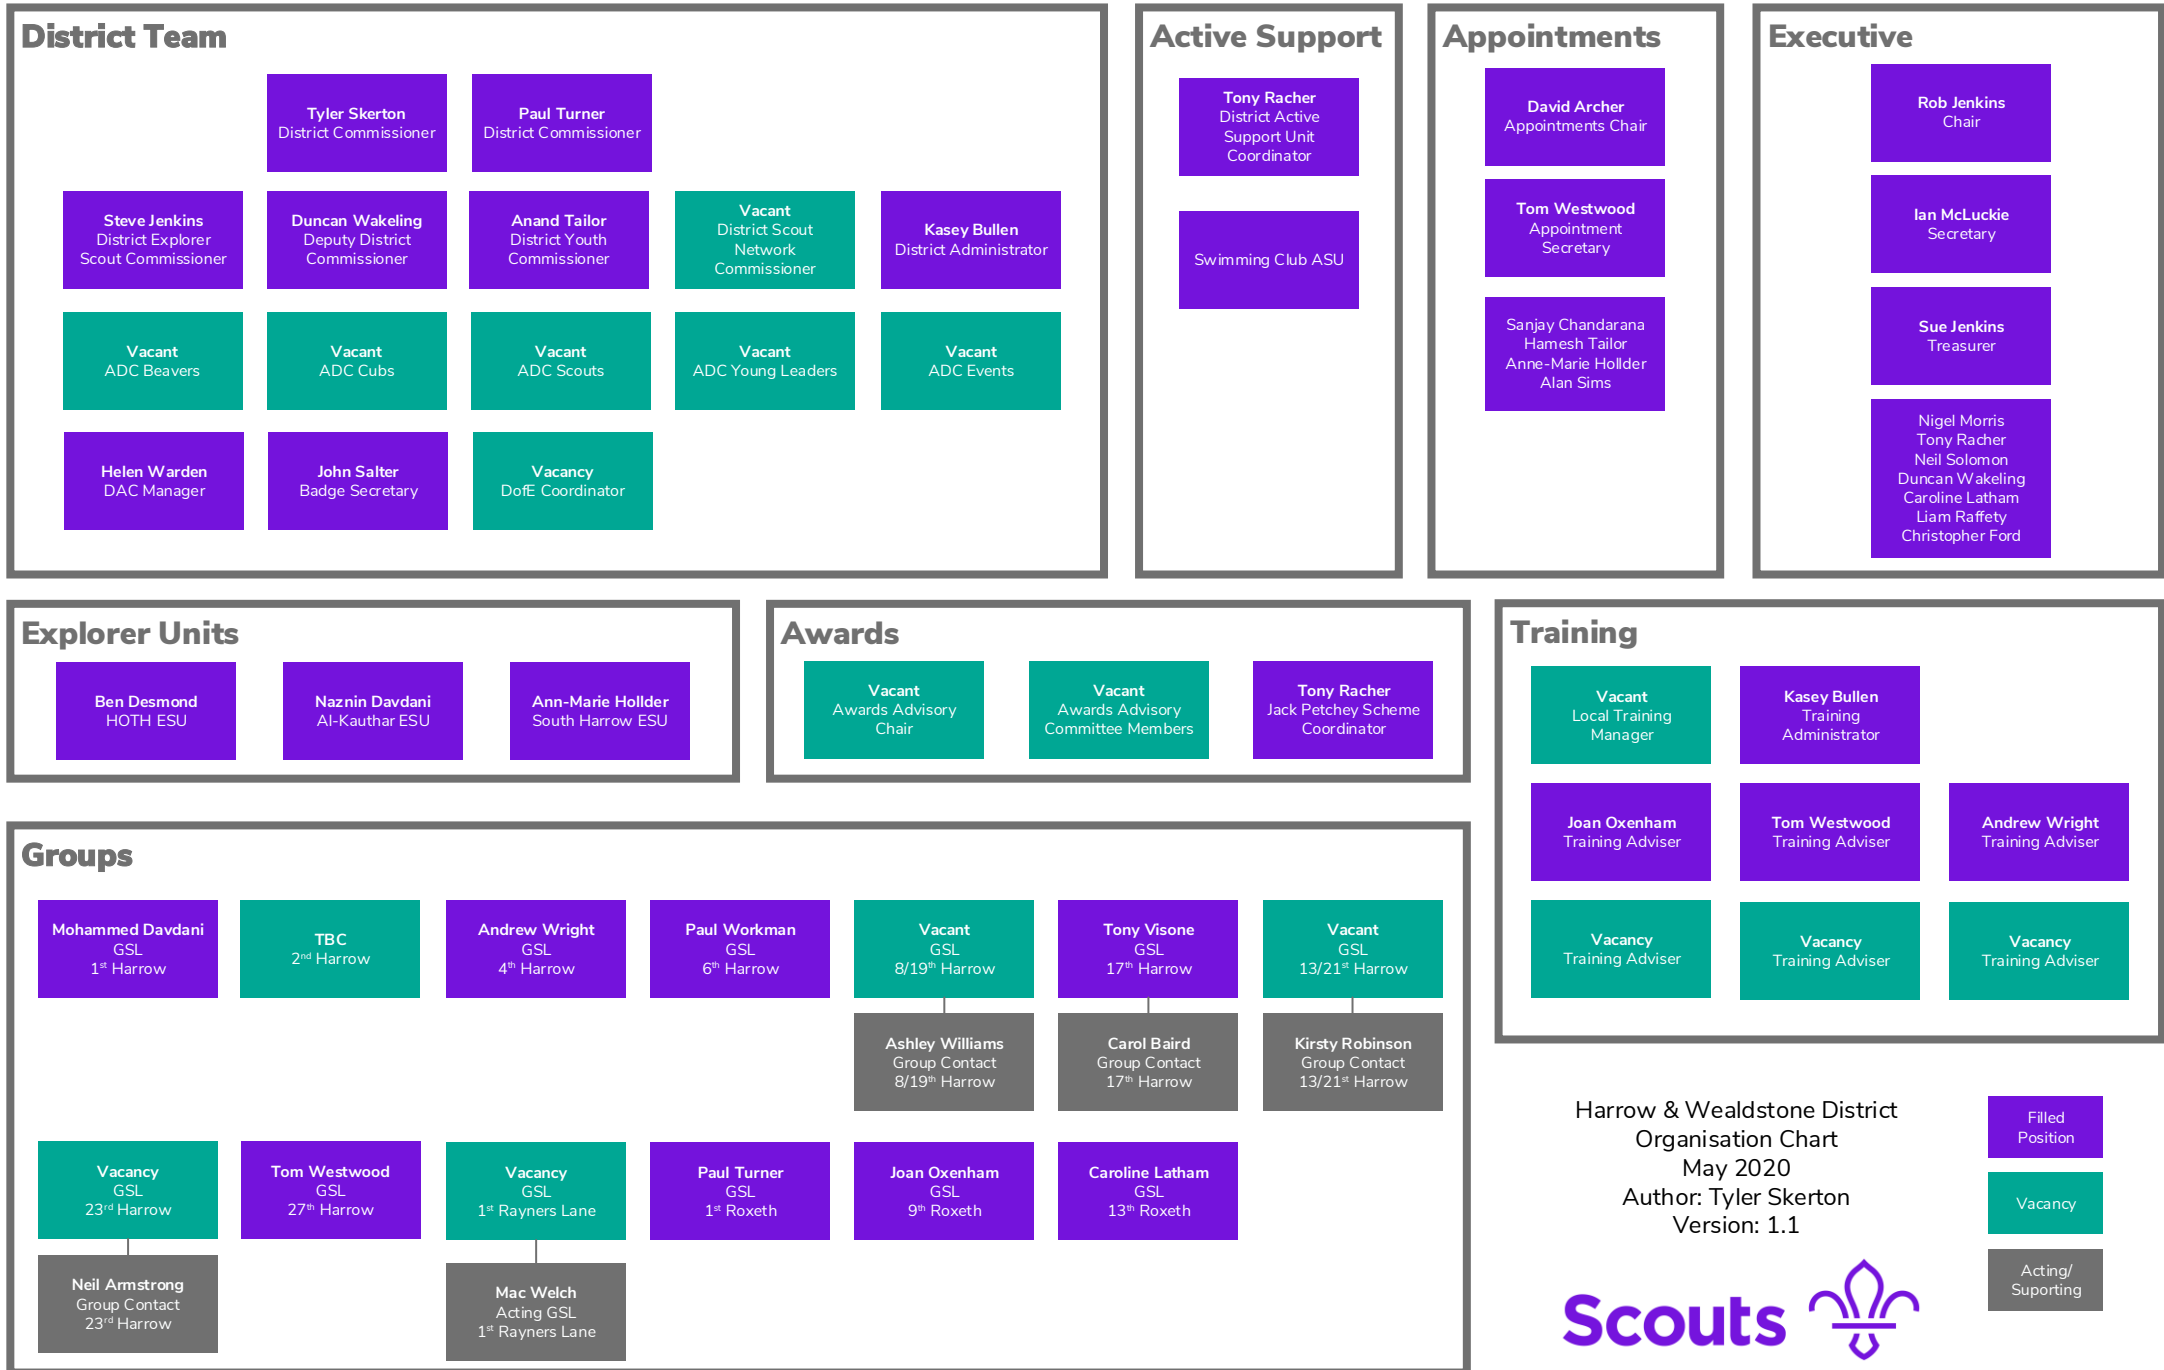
District Team

Tyler Skerton
District Commissioner

Paul Turner
District Commissioner

Steve Jenkins
District Explorer Scout Commissioner

Duncan Wakeling
Deputy District Commissioner

Anand Tailor
District Youth Commissioner

Vacant
District Scout Network Commissioner

Kasey Bullen
District Administrator

Vacant
ADC Beavers

Vacant
ADC Cubs

Vacant
ADC Scouts

Vacant
ADC Young Leaders

Vacant
ADC Events

Helen Warden
DAC Manager

John Salter
Badge Secretary

Vacancy
DofE Coordinator

Active Support

Tony Racher
District Active Support Unit Coordinator

Swimming Club ASU

Appointments

David Archer
Appointments Chair

Tom Westwood
Appointment Secretary

Sanjay Chandarana
Hamesh Tailor
Anne-Marie Hollder
Alan Sims

Executive

Rob Jenkins
Chair

Ian McLuckie
Secretary

Sue Jenkins
Treasurer

Nigel Morris
Tony Racher
Neil Solomon
Duncan Wakeling
Caroline Latham
Liam Raffety
Christopher Ford

Explorer Units

Ben Desmond
HOTH ESU

Naznin Davdani
Al-Kauthar ESU

Ann-Marie Hollder
South Harrow ESU

Awards

Vacant
Awards Advisory Chair

Vacant
Awards Advisory Committee Members

Tony Racher
Jack Petchey Scheme Coordinator

Training

Vacant
Local Training Manager

Kasey Bullen
Training Administrator

Joan Oxenham
Training Adviser

Tom Westwood
Training Adviser

Andrew Wright
Training Adviser

Vacancy
Training Adviser

Vacancy
Training Adviser

Vacancy
Training Adviser

Groups

Mohammed Davdani
GSL
1st Harrow

TBC
2nd Harrow

Andrew Wright
GSL
4th Harrow

Paul Workman
GSL
6th Harrow

Vacant
GSL
8/19th Harrow

Tony Visone
GSL
17th Harrow

Vacant
GSL
13/21st Harrow

Ashley Williams
Group Contact
8/19th Harrow

Carol Baird
Group Contact
17th Harrow

Kirsty Robinson
Group Contact
13/21st Harrow

Vacancy
GSL
23rd Harrow

Tom Westwood
GSL
27th Harrow

Vacancy
GSL
1st Rayners Lane

Paul Turner
GSL
1st Roxeth

Joan Oxenham
GSL
9th Roxeth

Caroline Latham
GSL
13th Roxeth

Neil Armstrong
Group Contact
23rd Harrow

Mac Welch
Acting GSL
1st Rayners Lane

Harrow & Wealdstone District
Organisation Chart
May 2020
Author: Tyler Skerton
Version: 1.1

Filled Position

Vacancy

Acting/ Suporting

Scouts